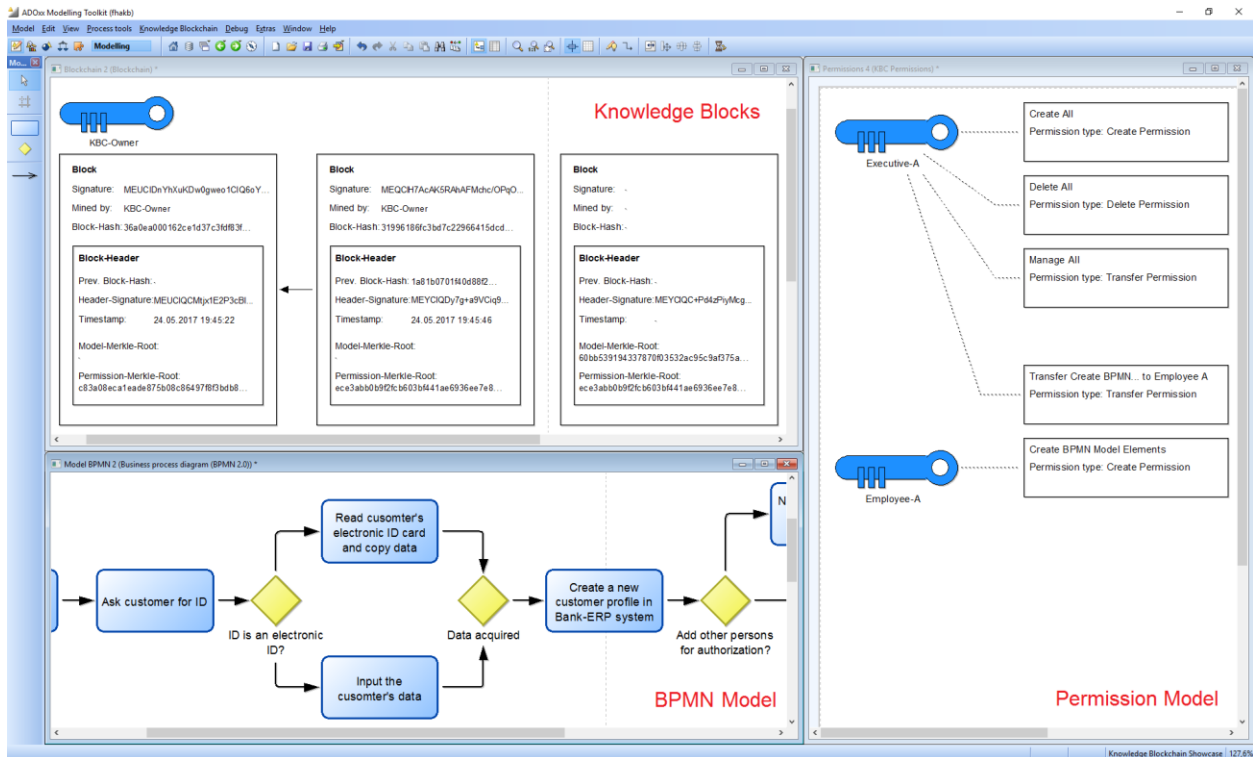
ADOxx Modelling Toolkit (fhakb)

Model Edit View Process tools Knowledge Blockchain Debug Extras Window Help

Modelling

Mo...

Blockchain 2 (Blockchain) *

Knowledge Blocks

KBC-Owner

Block
Signature: MEUCIDnYhXuKDw0gweo1CIQ6oY...
Mined by: KBC-Owner
Block-Hash: 36a0ea000162ce1d37c3fdf83f...

Block-Header
Prev. Block-Hash: -
Header-Signature: MEUCIQCMtjx1E2P3cBl...
Timestamp: 24.05.2017 19:45:22
Model-Merkle-Root:
-
Permission-Merkle-Root:
c83a08eca1eade875b08c86497f8f3bdb8...

Block
Signature: MEQCIH7AcAK5RAhAFMchc/OPqO...
Mined by: KBC-Owner
Block-Hash: 31996186fc3bd7c22966415dcd...

Block-Header
Prev. Block-Hash: 1a81b0701f40d88f2...
Header-Signature: MEYCIQDy7g+a9VCiq9...
Timestamp: 24.05.2017 19:45:46
Model-Merkle-Root:
-
Permission-Merkle-Root:
ece3abb0b9f2fcb603bf441ae6936ee7e8...

Block
Signature: -
Mined by: -
Block-Hash: -

Block-Header
Prev. Block-Hash: -
Header-Signature: MEYCIQC+Pd4zPiyMcg...
Timestamp: -
Model-Merkle-Root:
60bb539194337870f03532ac95c9af375a...
Permission-Merkle-Root:
ece3abb0b9f2fcb603bf441ae6936ee7e8...

Model BPMN 2 (Business process diagram (BPMN 2.0)) *

Read cusomter's electronic ID card and copy data

Ask customer for ID

ID is an electronic ID?

Data acquired

Create a new customer profile in Bank-ERP system

Add other persons for authorization?

N

Input the cusomter's data

BPMN Model

Permissions 4 (KBC Permissions) *

Executive-A

Create All
Permission type: Create Permission

Delete All
Permission type: Delete Permission

Manage All
Permission type: Transfer Permission

Transfer Create BPMN... to Employee A
Permission type: Transfer Permission

Employee-A

Create BPMN Model Elements
Permission type: Create Permission

Permission Model

Knowledge Blockchain Showcase 127.6%